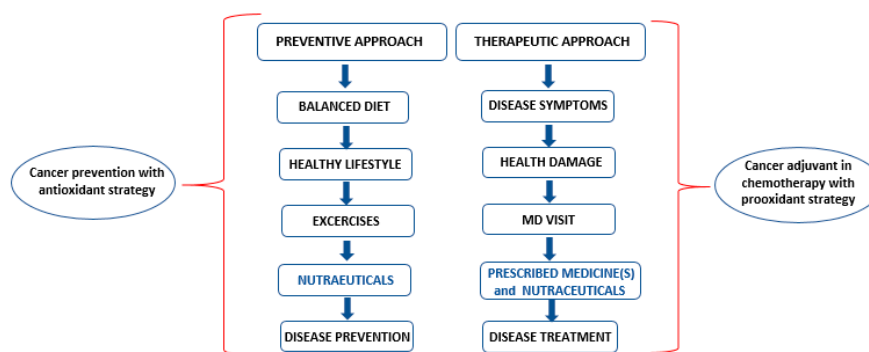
Cancer prevention with antioxidant strategy

PREVENTIVE APPROACH

BALANCED DIET

HEALTHY LIFESTYLE

EXCERCISES

NUTRAEUTICALS

DISEASE PREVENTION

THERAPEUTIC APPROACH

DISEASE SYMPTOMS

HEALTH DAMAGE

MD VISIT

PRESCRIBED MEDICINE(S) and NUTRACEUTICALS

DISEASE TREATMENT

Cancer adjuvant in chemotherapy with prooxidant strategy